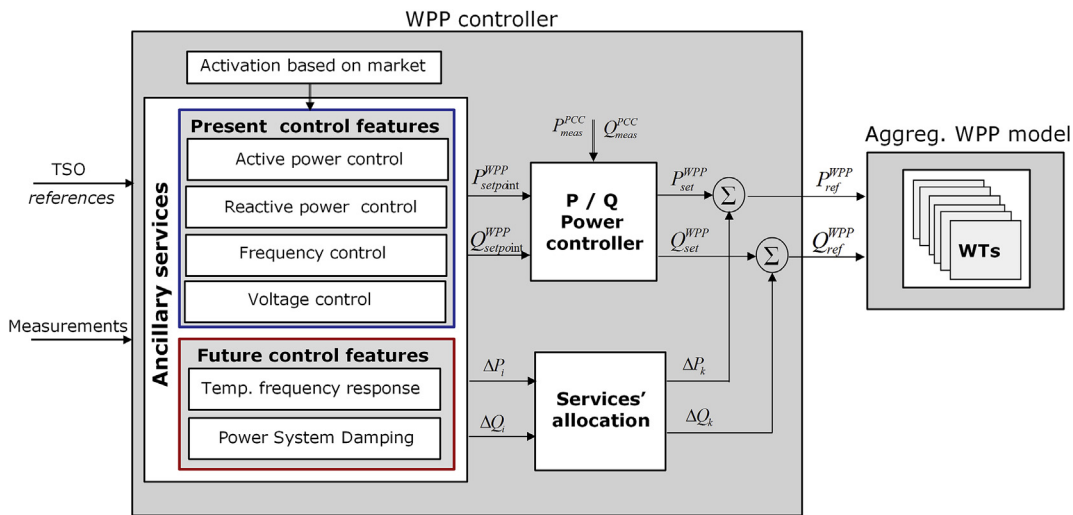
WPP controller

Activation based on market

Ancillary services

Present control features

Active power control

Reactive power control

Frequency control

Voltage control

Future control features

Temp. frequency response

Power System Damping

TSO
references

Measurements

$P_{meas}^{PCC}$ $Q_{meas}^{PCC}$

$P_{setpoint}^{WPP}$

$Q_{setpoint}^{WPP}$

P / Q
Power
controller

$P_{set}^{WPP}$

$Q_{set}^{WPP}$

$\Sigma$

$\Sigma$

$P_{ref}^{WPP}$

$Q_{ref}^{WPP}$

$\Delta P_i$

$\Delta Q_i$

Services'
allocation

$\Delta P_k$

$\Delta Q_k$

Aggreg. WPP model

WTs